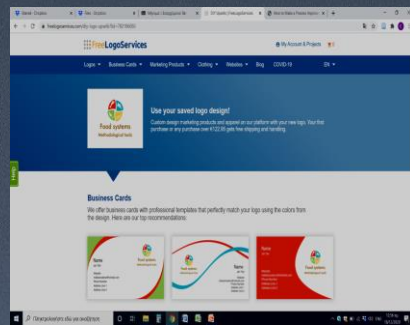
FreeLogoServices

My Account & Projects

Logos Business Cards Marketing Products Clothing Websites Blog COVID-19 EN

Food systems

Use your saved logo design!

Custom design marketing products and apparel on our platform with your new logo. Your first purchase or any purchase over €122.95 gets free shipping and handling.

Help

Business Cards

We offer business cards with professional templates that perfectly match your logo using the colors from the design. Here are our top recommendations.

Name

Food systems

Name

Food systems

Πληκτρολογήστε εδώ για αναζήτηση